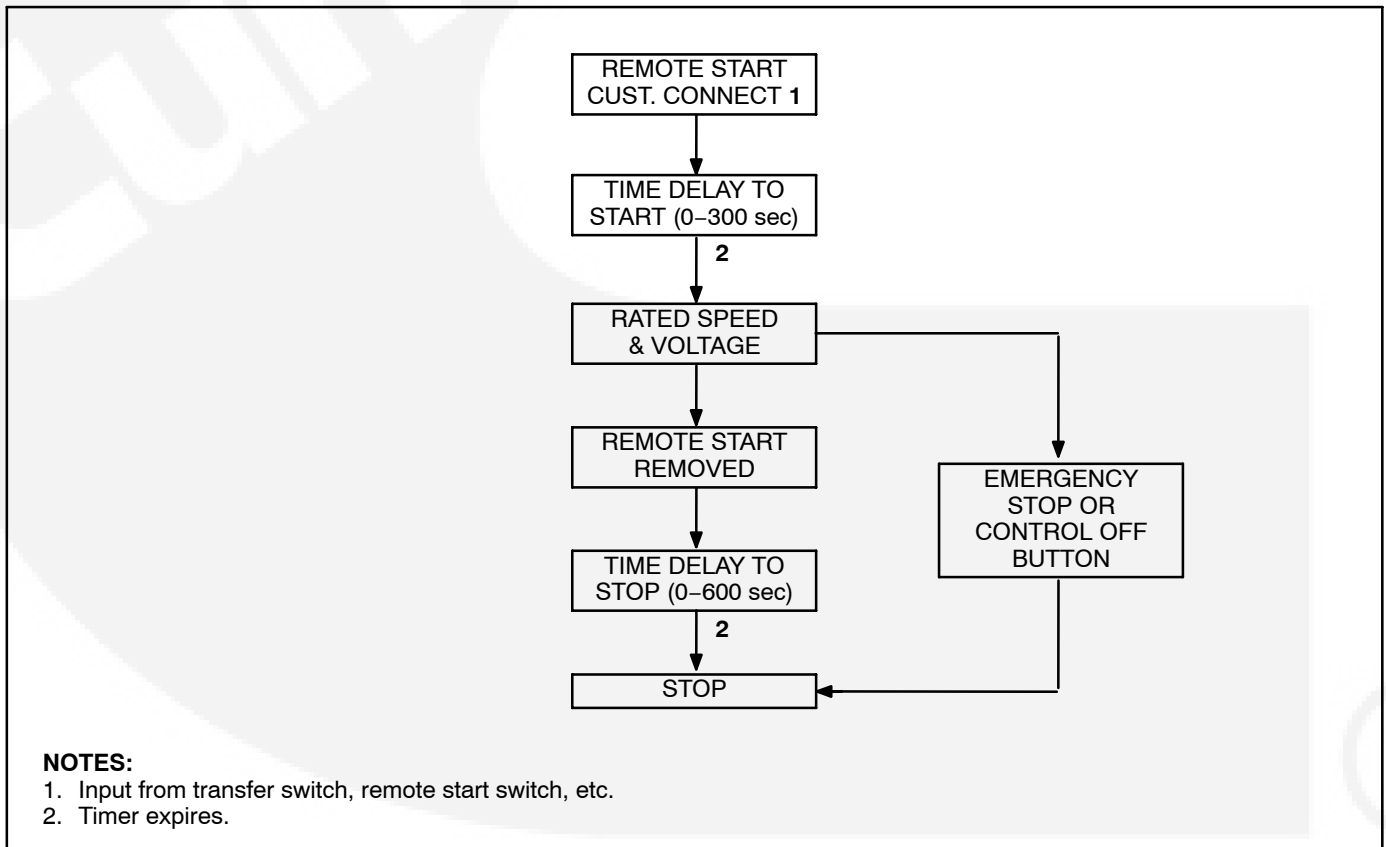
REMOTE START CUST. CONNECT 1

TIME DELAY TO START (0−300 sec)

2

RATED SPEED & VOLTAGE

REMOTE START REMOVED

EMERGENCY STOP OR CONTROL OFF BUTTON

TIME DELAY TO STOP (0−600 sec)

2

STOP

NOTES:
1. Input from transfer switch, remote start switch, etc.
2. Timer expires.